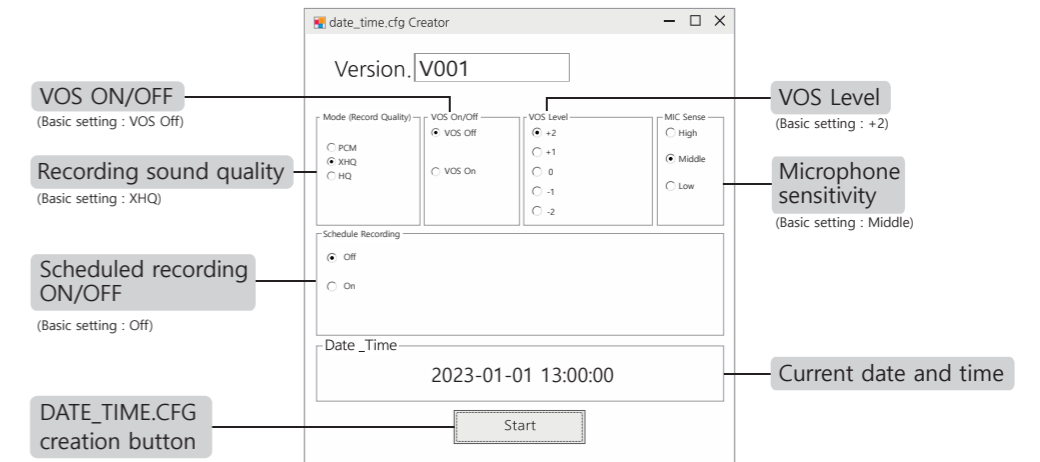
date_time.cfg Creator

Version. V001

VOS ON/OFF
(Basic setting : VOS Off)

Recording sound quality
(Basic setting : XHQ)

Scheduled recording ON/OFF
(Basic setting : Off)

DATE_TIME.CFG creation button

Mode (Record Quality)
PCM
XHQ
HQ

VOS On/Off
VOS Off
VOS On

VOS Level
+2
+1
0
-1
-2

MIC Sense
High
Middle
Low

VOS Level
(Basic setting : +2)

Microphone sensitivity
(Basic setting : Middle)

Schedule Recording
Off
On

Date _Time
2023-01-01 13:00:00

Current date and time

Start